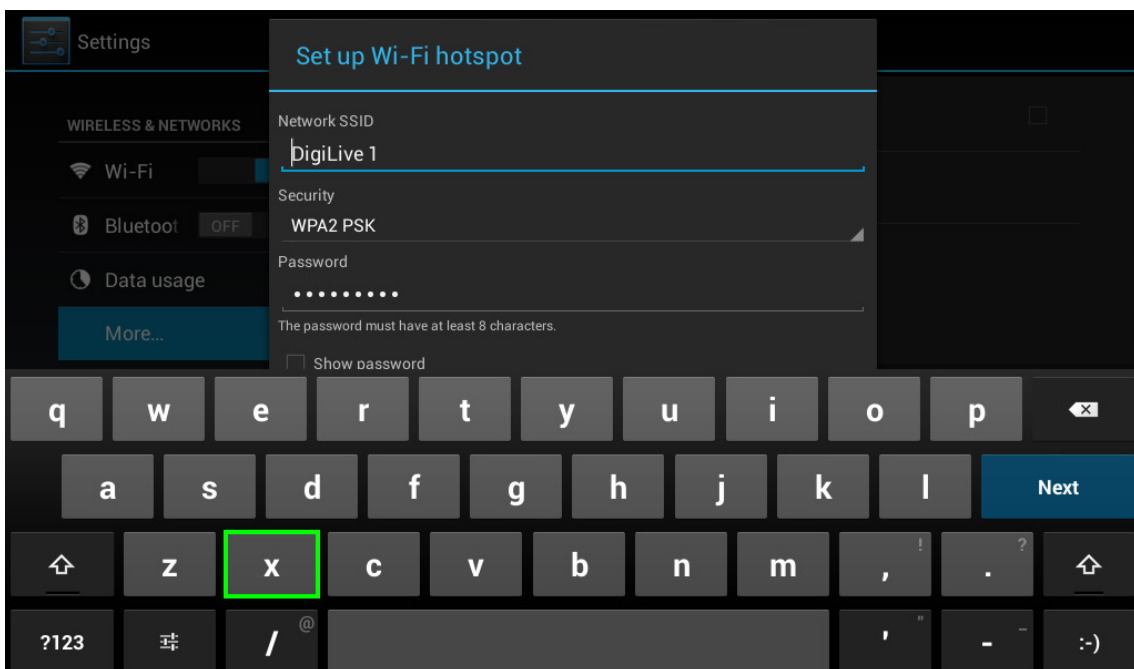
Settings

WIRELESS & NETWORKS

Wi-Fi

Bluetoot OFF

Data usage

More...

Set up Wi-Fi hotspot

Network SSID

DigiLive 1

Security

WPA2 PSK

Password

•••••••••

The password must have at least 8 characters.

Show password

q w e r t y u i o p

a s d f g h j k l Next

z x c v b n m , ! . ?

?123 / @ ' " - – :-)